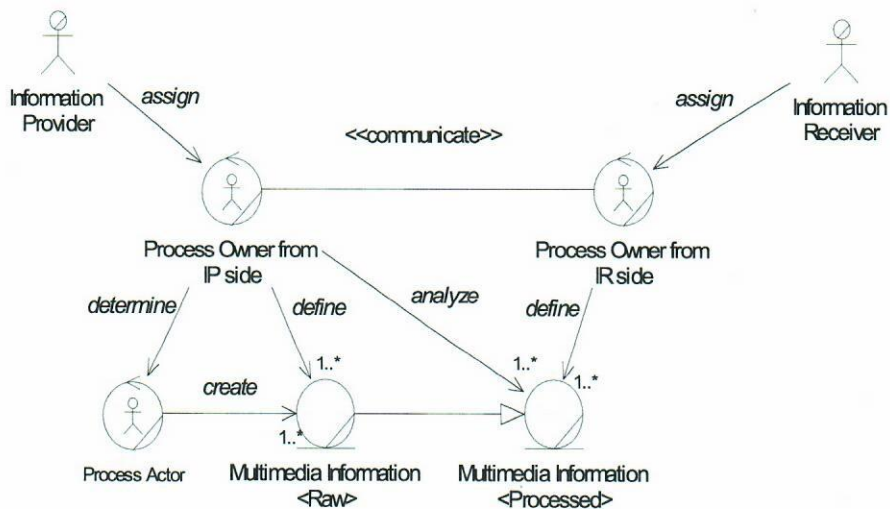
Information Provider

assign

assign

Information Receiver

<<communicate>>

Process Owner from IP side

Process Owner from IR side

determine

define

analyze

define

1..*

1..*

1..*

create

1..*

Process Actor

Multimedia Information <Raw>

Multimedia Information <Processed>